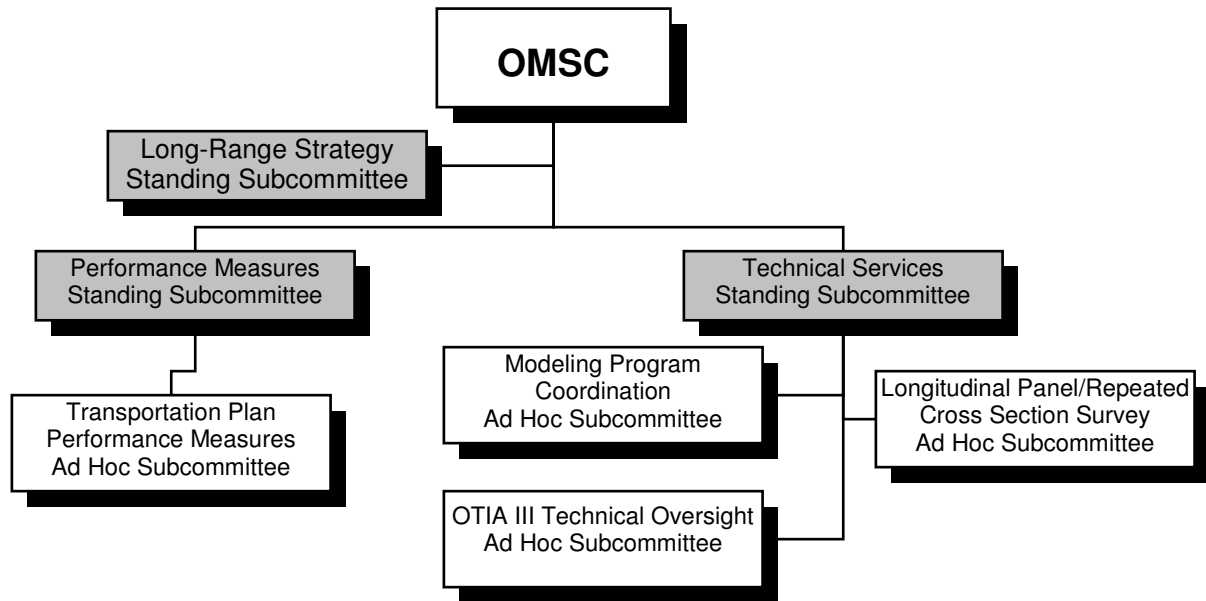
OMSC

Long-Range Strategy Standing Subcommittee

Performance Measures Standing Subcommittee

Technical Services Standing Subcommittee

Transportation Plan Performance Measures Ad Hoc Subcommittee

Modeling Program Coordination Ad Hoc Subcommittee

Longitudinal Panel/Repeated Cross Section Survey Ad Hoc Subcommittee

OTIA III Technical Oversight Ad Hoc Subcommittee